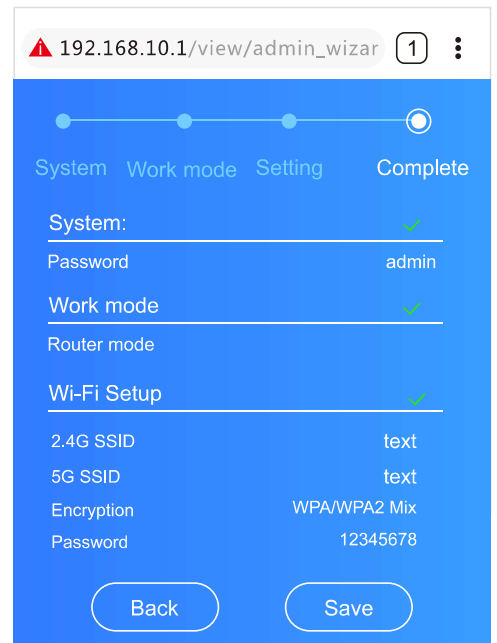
192.168.10.1/view/admin_wizar

1

System Work mode Setting Complete

System:

Password admin

Work mode

Router mode

Wi-Fi Setup

2.4G SSID text

5G SSID text

Encryption WPA/WPA2 Mix

Password 12345678

Back

Save